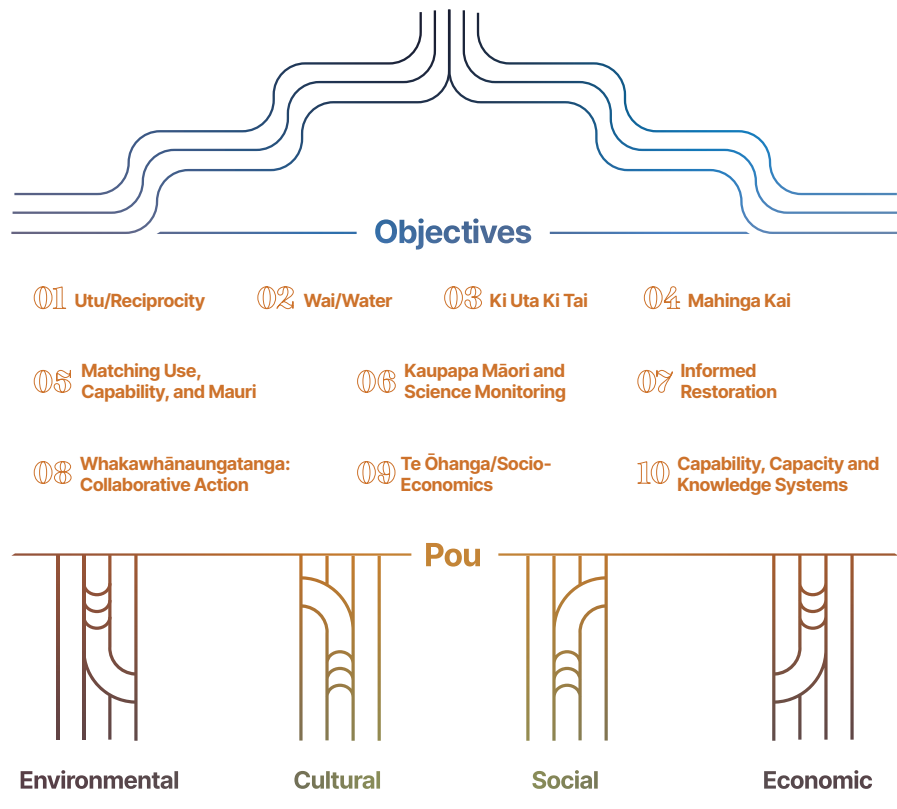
Objectives

01 Utu/Reciprocity

02 Wai/Water

03 Ki Uta Ki Tai

04 Mahinga Kai

05 Matching Use, Capability, and Mauri

06 Kaupapa Māori and Science Monitoring

07 Informed Restoration

08 Whakawhānaungatanga: Collaborative Action

09 Te Ōhanga/Socio-Economics

10 Capability, Capacity and Knowledge Systems

Pou

Environmental

Cultural

Social

Economic